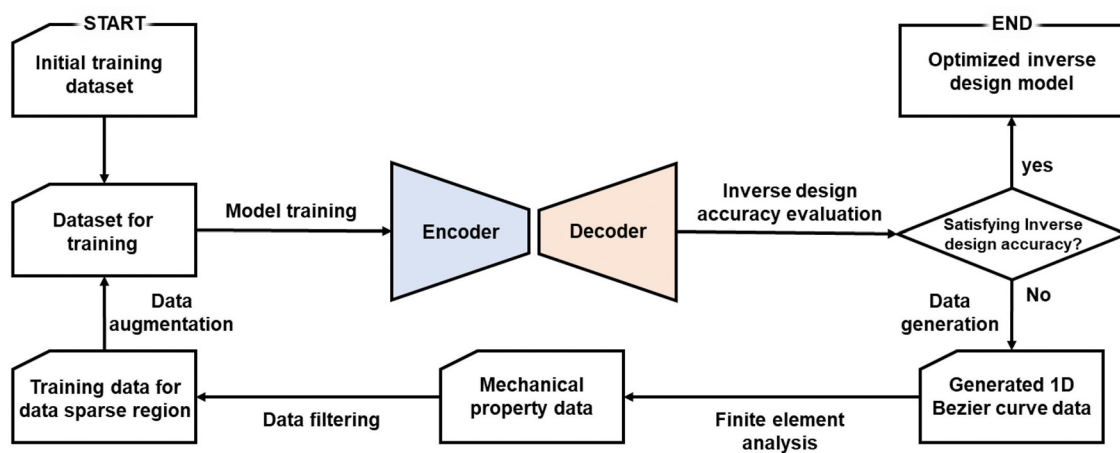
START

Initial training dataset

Dataset for training

Model training

Encoder

Decoder

Inverse design accuracy evaluation

END

Optimized inverse design model

yes

Satisfying Inverse design accuracy?

No

Data generation

Data augmentation

Training data for data sparse region

Data filtering

Mechanical property data

Finite element analysis

Generated 1D Bezier curve data